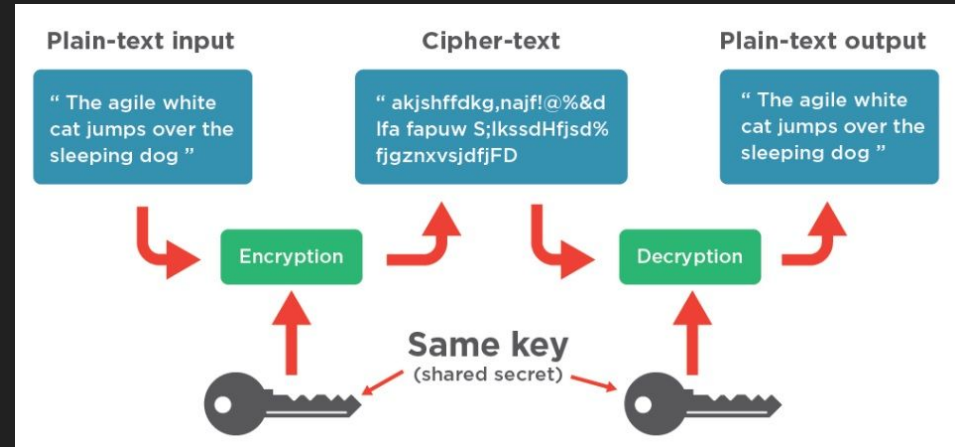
Plain-text input

" The agile white cat jumps over the sleeping dog "

Cipher-text

" akjshffdkg,najf!@%&d lfa fapuw S;lkssdHfjsd% fjgznxvsjdfjFD

Plain-text output

" The agile white cat jumps over the sleeping dog "

Encryption

Decryption

Same key
(shared secret)